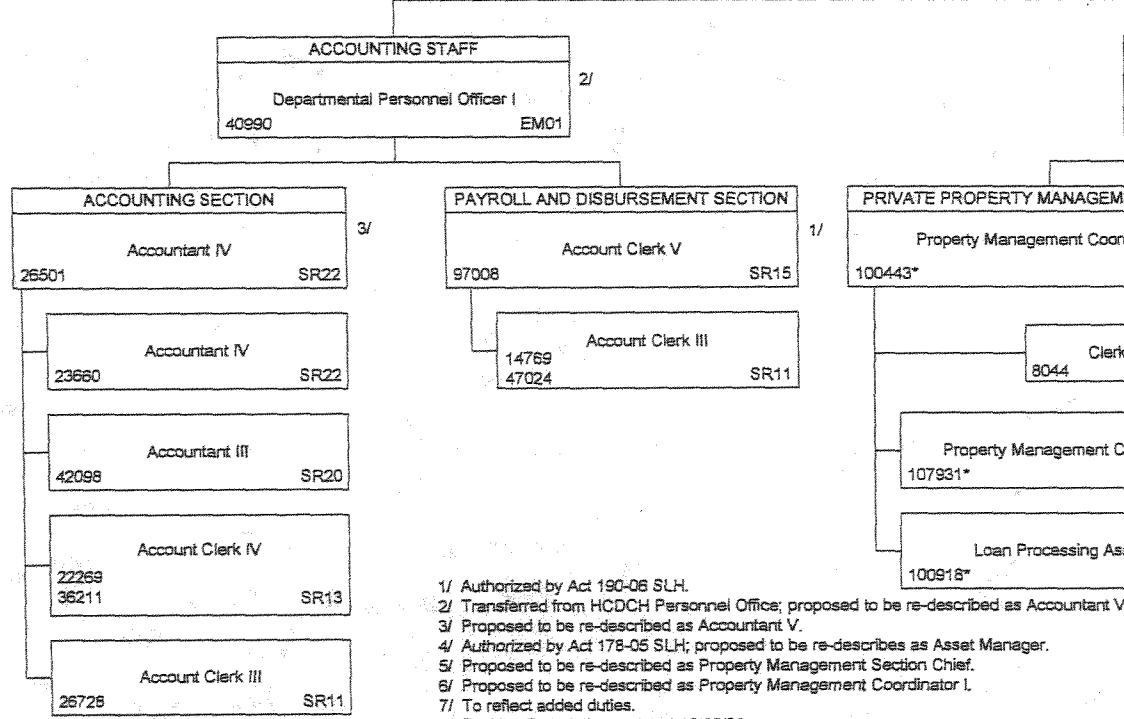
ACCOUNTING STAFF

Departmental Personnel Officer I
40990 EM01

2/

ACCOUNTING SECTION

Accountant IV
26501 SR22

3/

Accountant IV
23660 SR22

Accountant III
42098 SR20

Account Clerk IV
22269
36211 SR13

Account Clerk III
26728 SR11

PAYROLL AND DISBURSEMENT SECTION

Account Clerk V
97008 SR15

1/

Account Clerk III
14769
47024 SR11

PRIVATE PROPERTY MANAGEM

Property Management Coor
100443*

Clerk
8044

Property Management C
107931*

Loan Processing As
100918*

1/ Authorized by Act 190-06 SLH.
2/ Transferred from HCDCH Personnel Office; proposed to be re-described as Accountant V
3/ Proposed to be re-described as Accountant V.
4/ Authorized by Act 178-05 SLH; proposed to be re-describes as Asset Manager.
5/ Proposed to be re-described as Property Management Section Chief.
6/ Proposed to be re-described as Property Management Coordinator I.
7/ To reflect added duties.